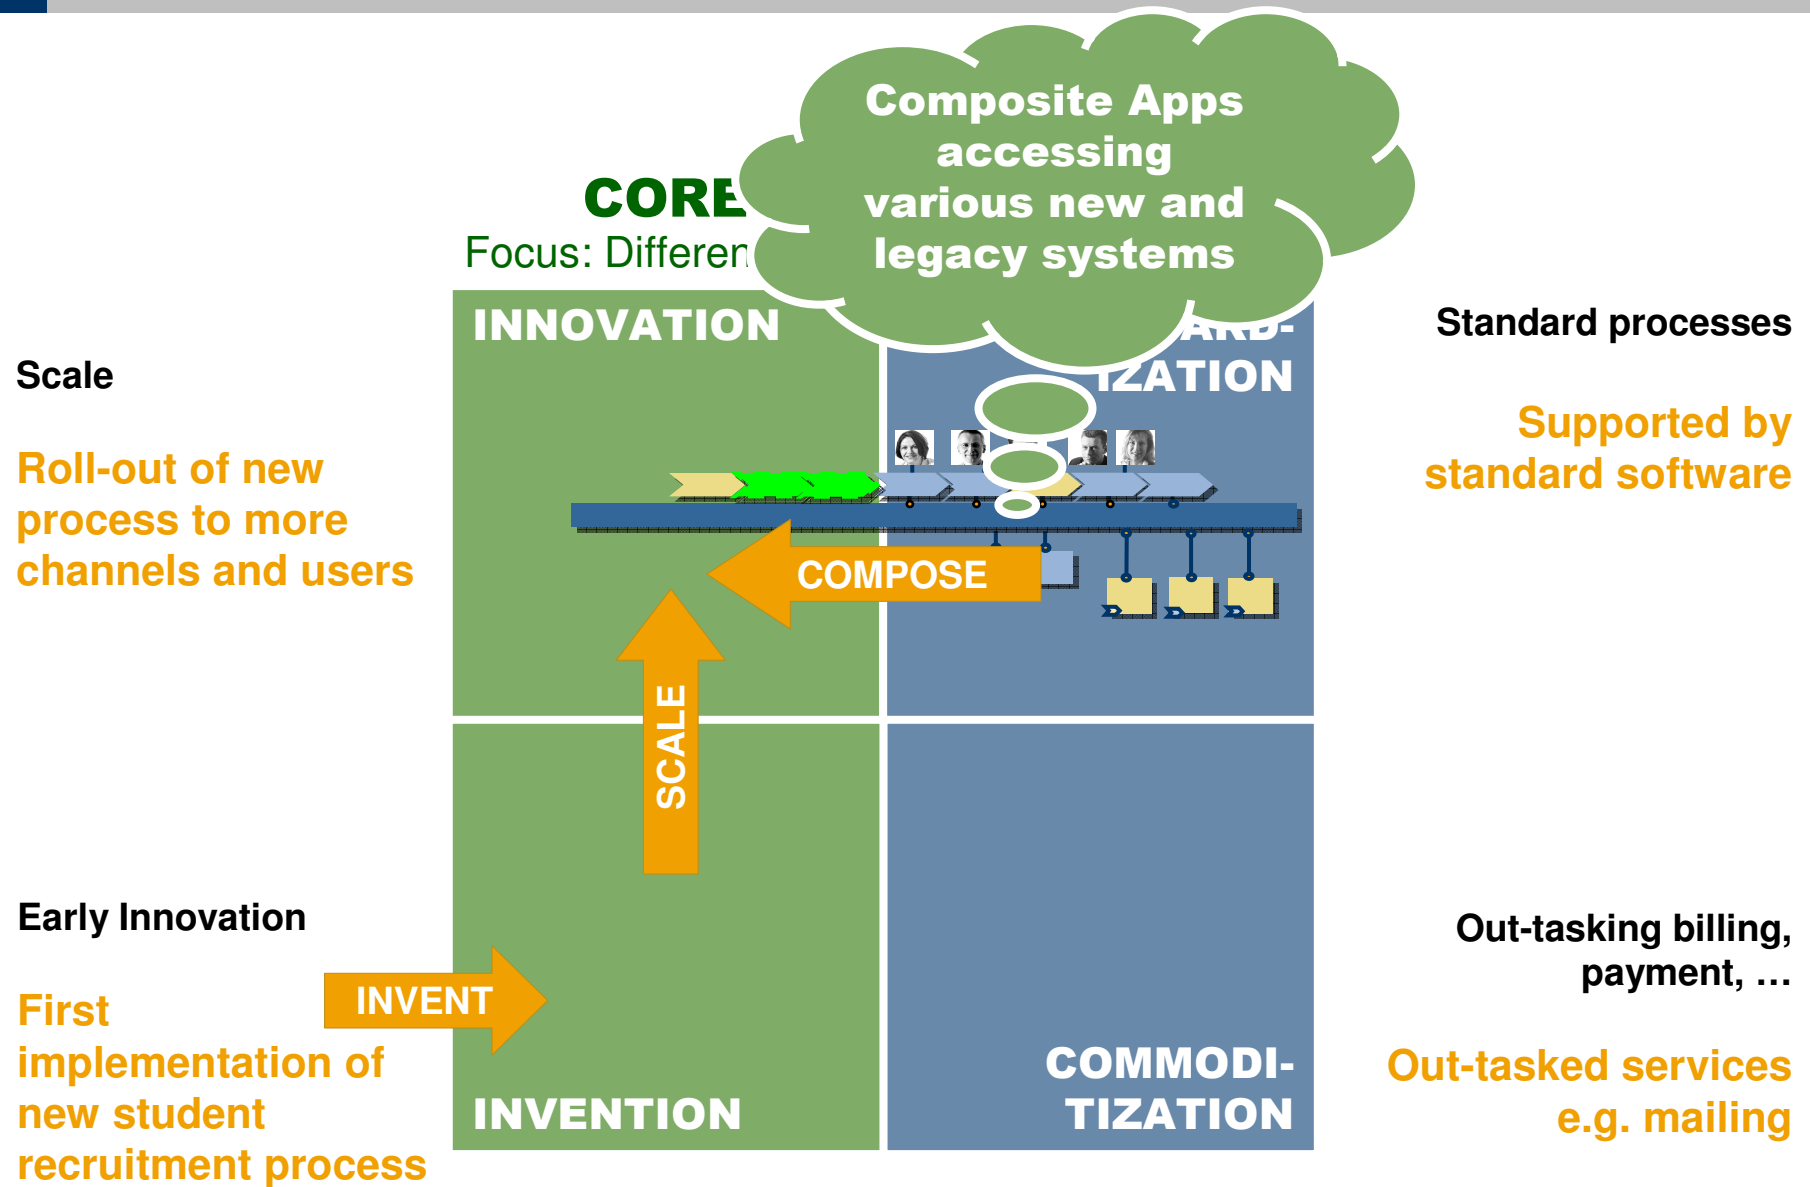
CORE

Focus: Differen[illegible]

Composite Apps accessing various new and legacy systems

Scale

Roll-out of new process to more channels and users

Early Innovation

First implementation of new student recruitment process

INNOVATION

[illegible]ARD-
IZATION

Standard processes

Supported by standard software

COMPOSE

SCALE

INVENT

INVENTION

COMMODI-
TIZATION

Out-tasking billing, payment, …

Out-tasked services e.g. mailing